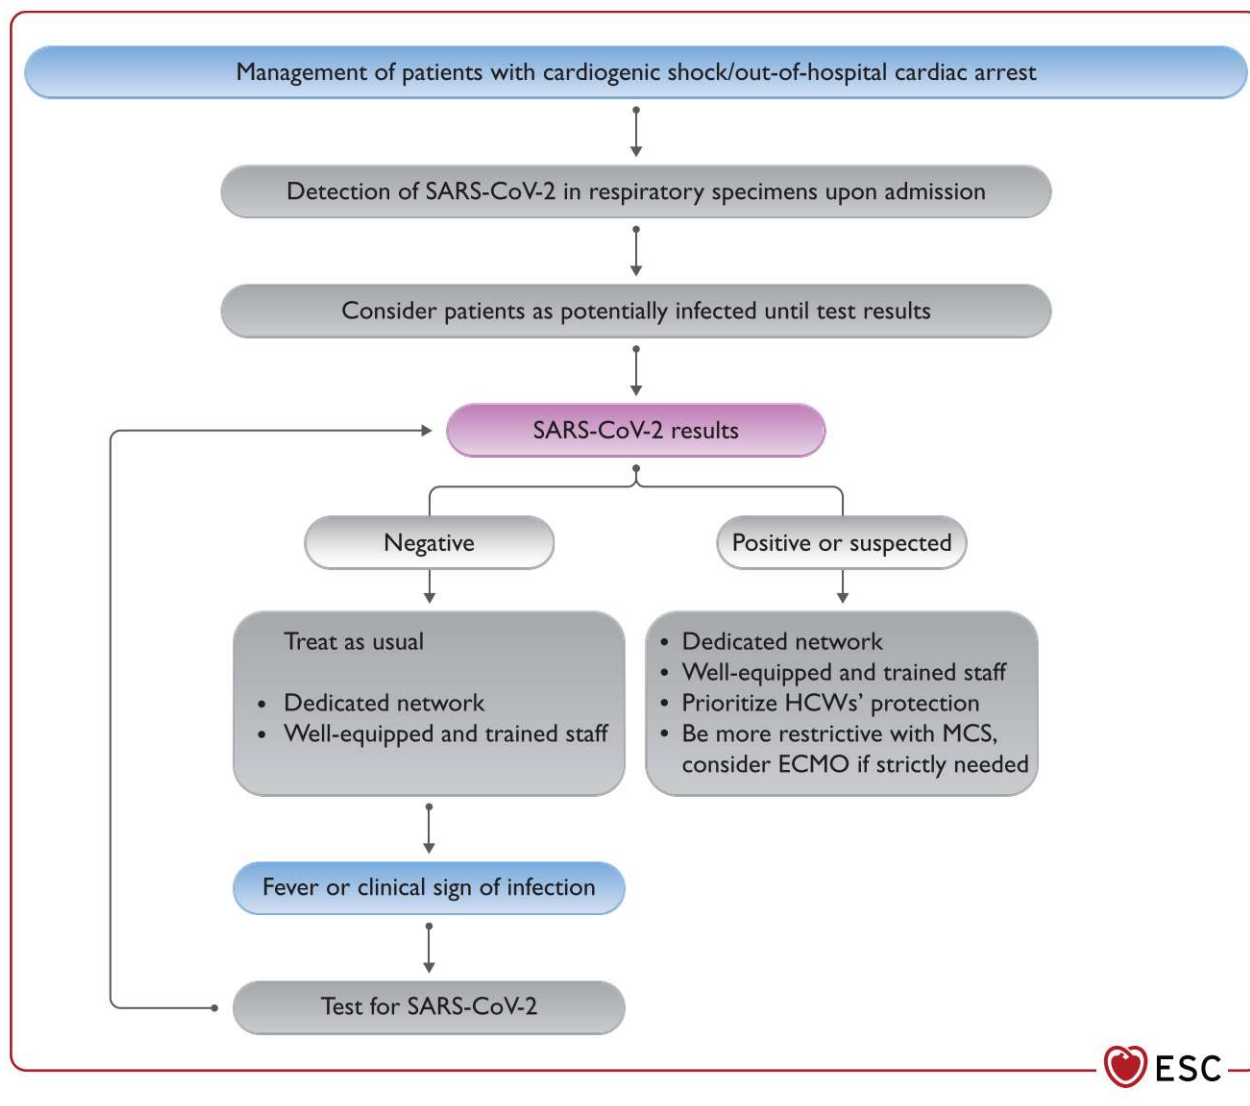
Management of patients with cardiogenic shock/out-of-hospital cardiac arrest

Detection of SARS-CoV-2 in respiratory specimens upon admission

Consider patients as potentially infected until test results

SARS-CoV-2 results

Negative

Positive or suspected

Treat as usual

• Dedicated network
• Well-equipped and trained staff

• Dedicated network
• Well-equipped and trained staff
• Prioritize HCWs' protection
• Be more restrictive with MCS, consider ECMO if strictly needed

Fever or clinical sign of infection

Test for SARS-CoV-2

ESC